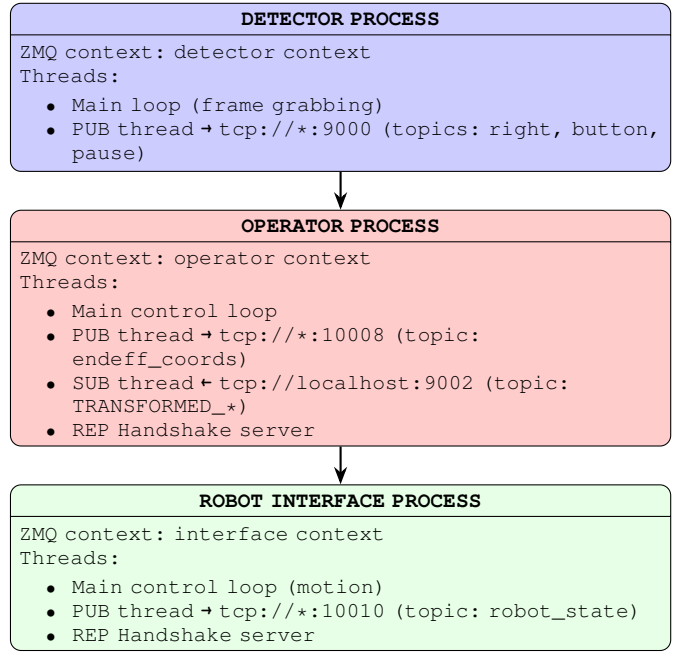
DETECTOR PROCESS

ZMQ context: detector context
Threads:

- Main loop (frame grabbing)
- PUB thread → tcp://*:9000 (topics: right, button, pause)

OPERATOR PROCESS

ZMQ context: operator context
Threads:

- Main control loop
- PUB thread → tcp://*:10008 (topic: endeff_coords)
- SUB thread ← tcp://localhost:9002 (topic: TRANSFORMED_*)
- REP Handshake server

ROBOT INTERFACE PROCESS

ZMQ context: interface context
Threads:

- Main control loop (motion)
- PUB thread → tcp://*:10010 (topic: robot_state)
- REP Handshake server